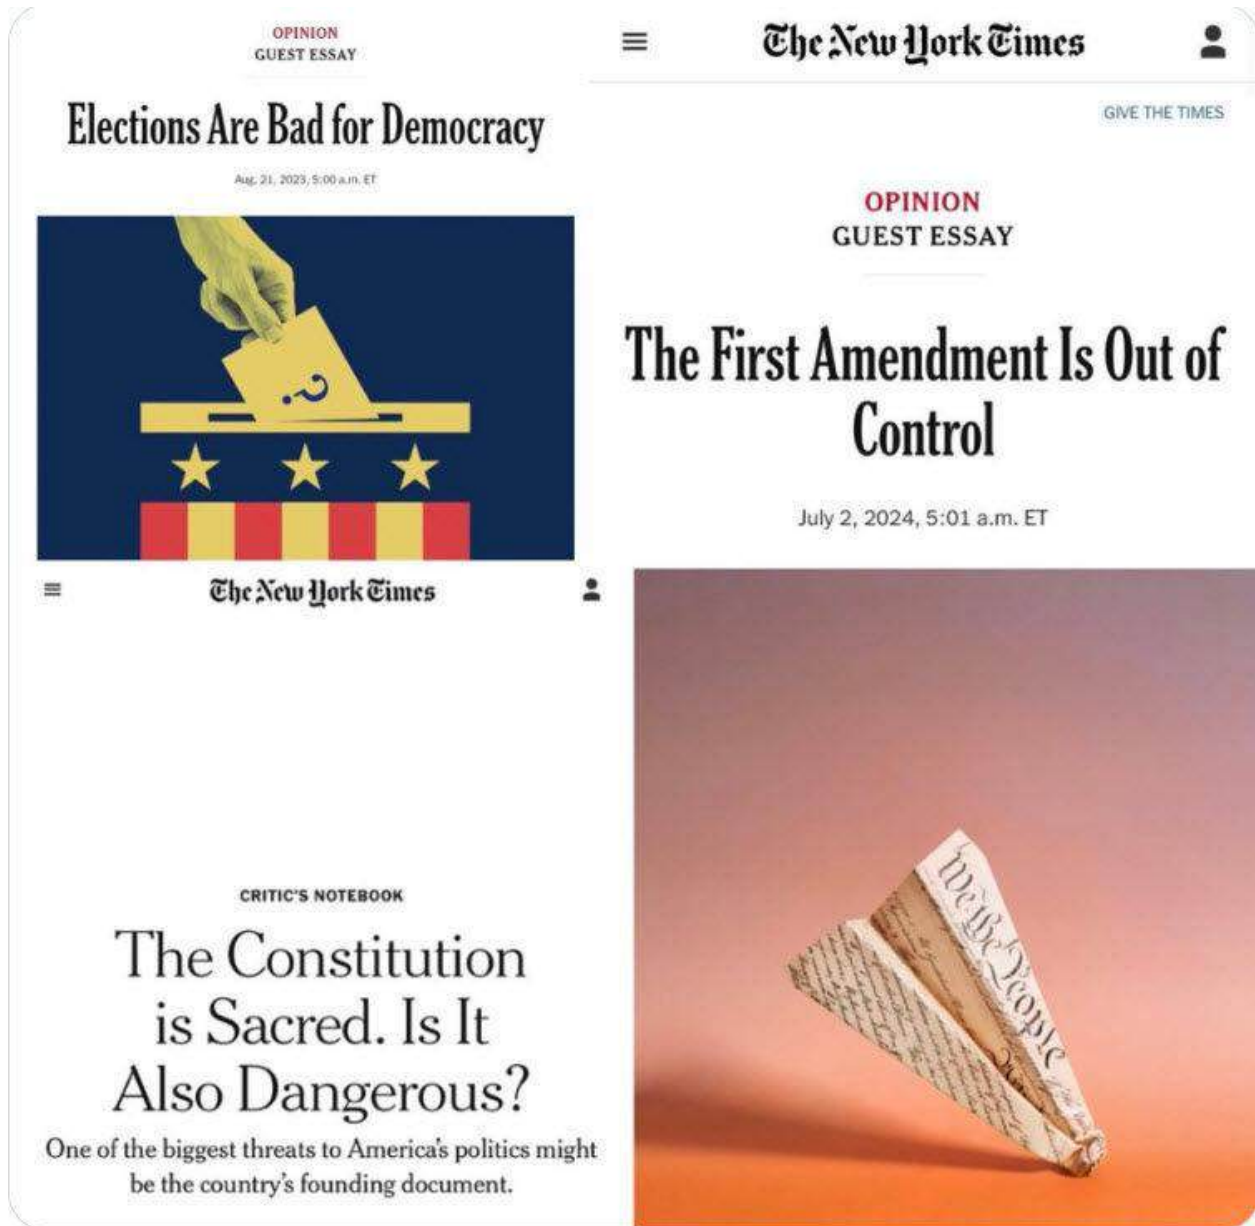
OPINION
GUEST ESSAY

Elections Are Bad for Democracy

Aug. 21, 2023, 5:00 a.m. ET

The New York Times

GIVE THE TIMES

OPINION
GUEST ESSAY

The First Amendment Is Out of Control

July 2, 2024, 5:01 a.m. ET

The New York Times

CRITIC'S NOTEBOOK

The Constitution is Sacred. Is It Also Dangerous?

One of the biggest threats to America's politics might be the country's founding document.

We the People